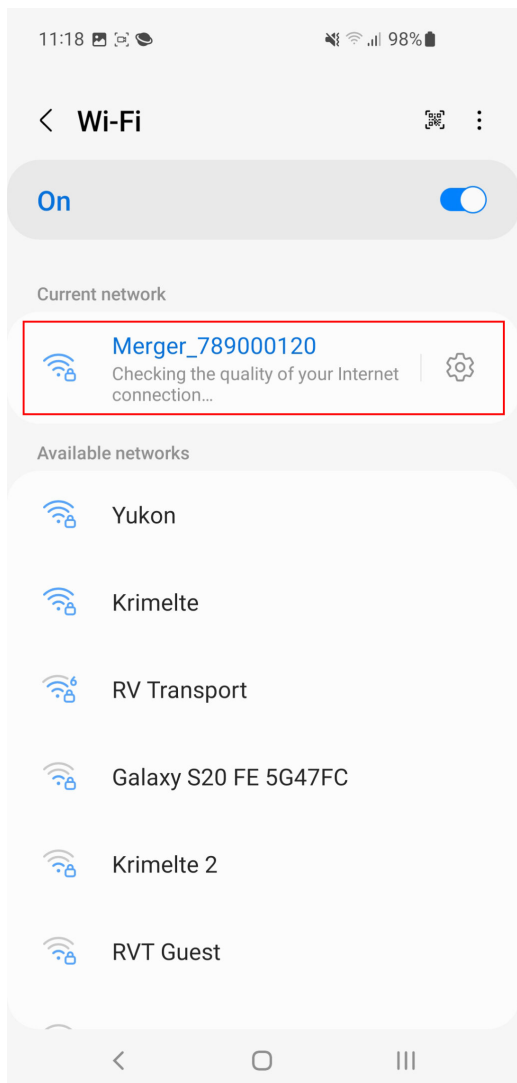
11:18

98%

Wi-Fi

On

Current network

Merger_789000120
Checking the quality of your Internet connection...

Available networks

Yukon

Krimelte

6
RV Transport

Galaxy S20 FE 5G47FC

Krimelte 2

RVT Guest